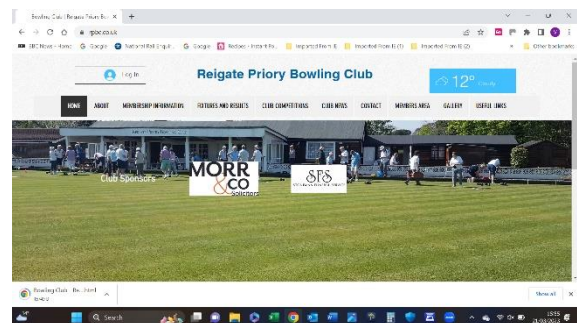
Bowling Club | Reigate Priory Bo... ×

rpbc.co.uk

BBC News - Home   Google   National Rail Enquiri...   Google   Recipes - Instant Po...   Imported From IE   Imported From IE (1)   Imported From IE (2)   Other bookmarks

Log In

Reigate Priory Bowling Club

12° Cloudy

HOME   ABOUT   MEMBERSHIP INFORMATION   FIXTURES AND RESULTS   CLUB COMPETITIONS   CLUB NEWS   CONTACT   MEMBERS AREA   GALLERY   USEFUL LINKS

Club Sponsors

MORR & CO
Solicitors

SPS

Bowling Club - Bo....html

Show all   ×

Search

15:55
21/03/2023